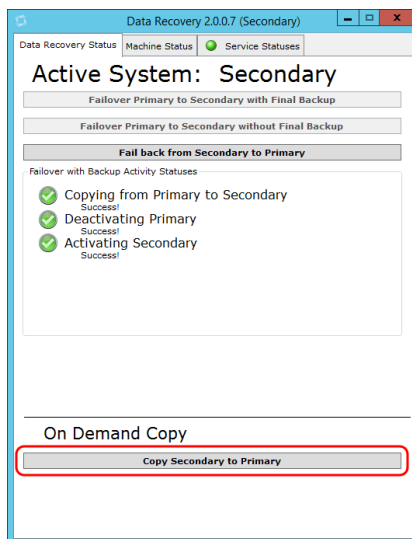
Data Recovery 2.0.0.7 (Secondary)

Data Recovery Status | Machine Status | Service Statuses

Active System: Secondary

Failover Primary to Secondary with Final Backup

Failover Primary to Secondary without Final Backup

Fail back from Secondary to Primary

Failover with Backup Activity Statuses

Copying from Primary to Secondary
Success!

Deactivating Primary
Success!

Activating Secondary
Success!

On Demand Copy

Copy Secondary to Primary